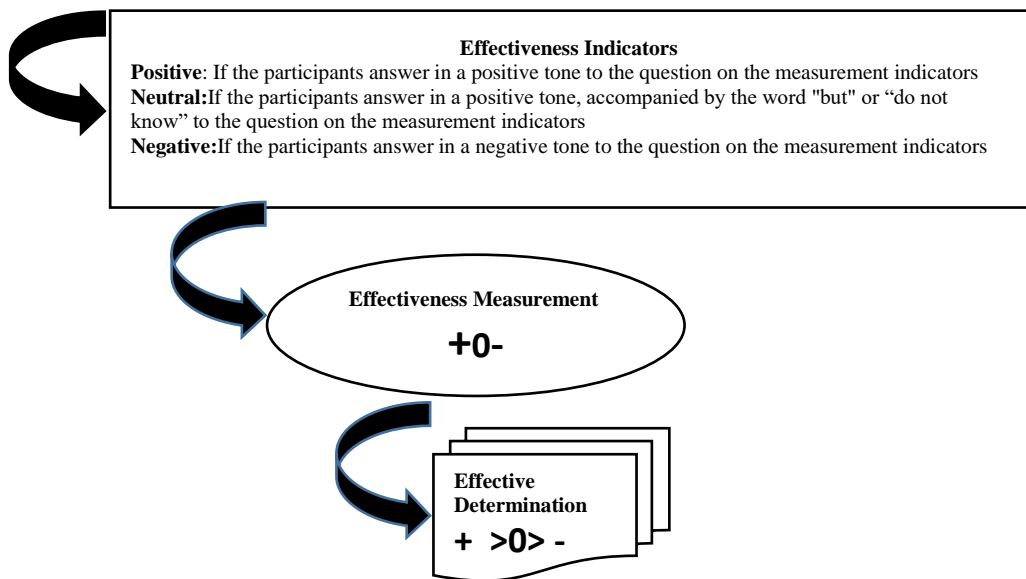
Effectiveness Indicators

**Positive**: If the participants answer in a positive tone to the question on the measurement indicators

**Neutral:**If the participants answer in a positive tone, accompanied by the word "but" or "do not know" to the question on the measurement indicators

**Negative:**If the participants answer in a negative tone to the question on the measurement indicators

Effectiveness Measurement

+0-

Effective Determination

+ >0> -